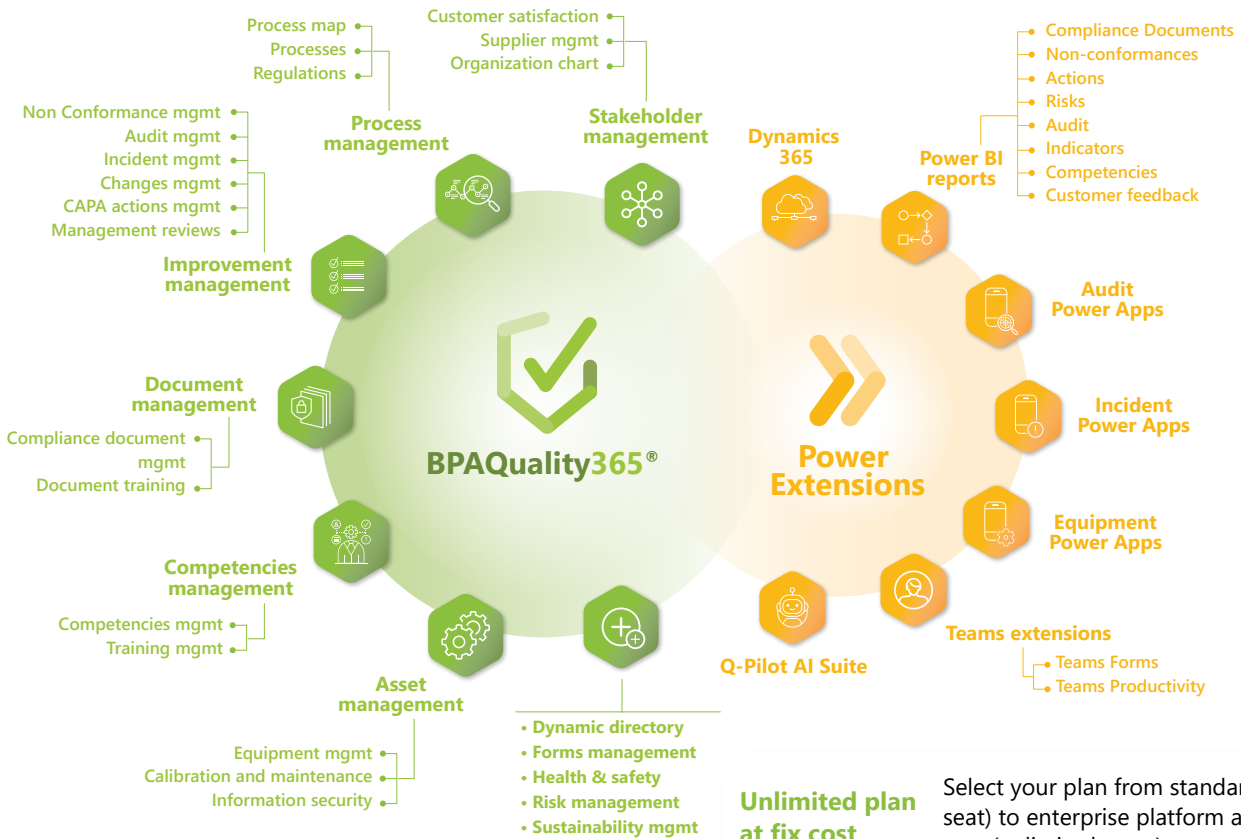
Process map
Processes
Regulations

Process management

Customer satisfaction
Supplier mgmt
Organization chart

Stakeholder management

Non Conformance mgmt
Audit mgmt
Incident mgmt
Changes mgmt
CAPA actions mgmt
Management reviews

Improvement management

Document management

Compliance document mgmt
Document training

Competencies management

Competencies mgmt
Training mgmt

Asset management

Equipment mgmt
Calibration and maintenance
Information security

• Dynamic directory
• Forms management
• Health & safety
• Risk management
• Sustainability mgmt

BPAQuality365®

Dynamics 365

Power BI reports

Compliance Documents
Non-conformances
Actions
Risks
Audit
Indicators
Competencies
Customer feedback

Audit Power Apps

Incident Power Apps

Power Extensions

Equipment Power Apps

Teams extensions

Teams Forms
Teams Productivity

Q-Pilot AI Suite

Unlimited plan at fix cost

Select your plan from standar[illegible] seat) to enterprise platform a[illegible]